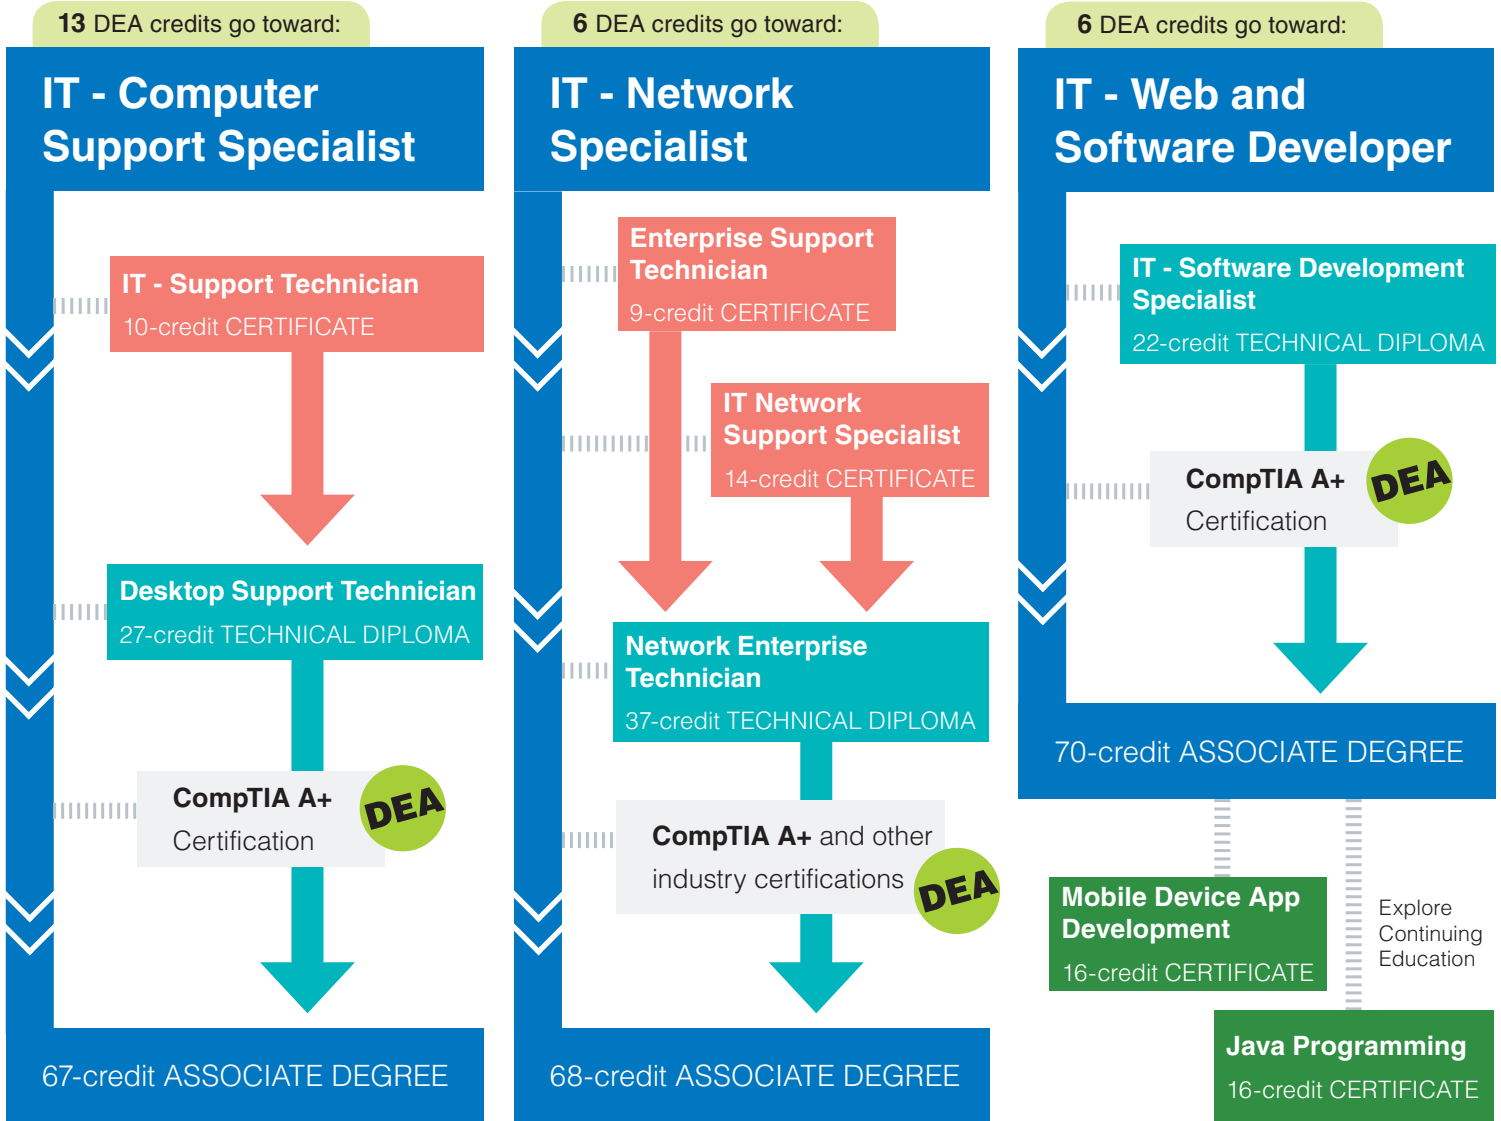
13 DEA credits go toward:

IT - Computer Support Specialist

IT - Support Technician
10-credit CERTIFICATE

Desktop Support Technician
27-credit TECHNICAL DIPLOMA

CompTIA A+
Certification
DEA

67-credit ASSOCIATE DEGREE

6 DEA credits go toward:

IT - Network Specialist

Enterprise Support Technician
9-credit CERTIFICATE

IT Network Support Specialist
14-credit CERTIFICATE

Network Enterprise Technician
37-credit TECHNICAL DIPLOMA

CompTIA A+ and other industry certifications
DEA

68-credit ASSOCIATE DEGREE

6 DEA credits go toward:

IT - Web and Software Developer

IT - Software Development Specialist
22-credit TECHNICAL DIPLOMA

CompTIA A+
Certification
DEA

70-credit ASSOCIATE DEGREE

Mobile Device App Development
16-credit CERTIFICATE

Explore Continuing Education

Java Programming
16-credit CERTIFICATE